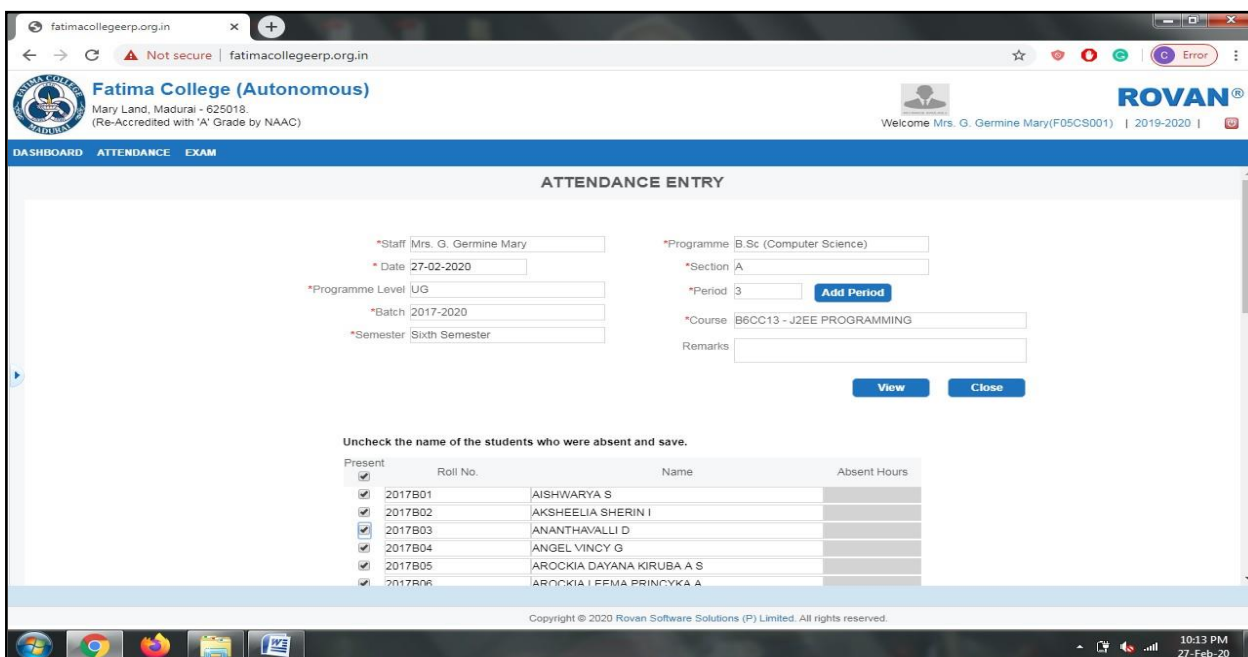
fatimacollegeerp.org.in

Not secure | fatimacollegeerp.org.in

Error

Fatima College (Autonomous)
Mary Land, Madurai - 625018.
(Re-Accredited with 'A' Grade by NAAC)

ROVAN®

Welcome Mrs. G. Germine Mary(F05CS001) | 2019-2020 |

DASHBOARD ATTENDANCE EXAM

ATTENDANCE ENTRY

*Staff Mrs. G. Germine Mary
*Date 27-02-2020
*Programme Level UG
*Batch 2017-2020
*Semester Sixth Semester

*Programme B.Sc (Computer Science)
*Section A
*Period 3 Add Period
*Course B6CC13 - J2EE PROGRAMMING
Remarks

View Close

Uncheck the name of the students who were absent and save.

| Present | Roll No. | Name | Absent Hours |
|---|---|---|---|
| ✔ | 2017B01 | AISHWARYA S | |
| ✔ | 2017B02 | AKSHEELIA SHERIN I | |
| ✔ | 2017B03 | ANANTHAVALLI D | |
| ✔ | 2017B04 | ANGEL VINCY G | |
| ✔ | 2017B05 | AROCKIA DAYANA KIRUBA A S | |
| ✔ | 2017B06 | AROCKIA LEEMA PRINCYKA A | |

Copyright © 2020 Rovan Software Solutions (P) Limited. All rights reserved.

10:13 PM
27-Feb-20